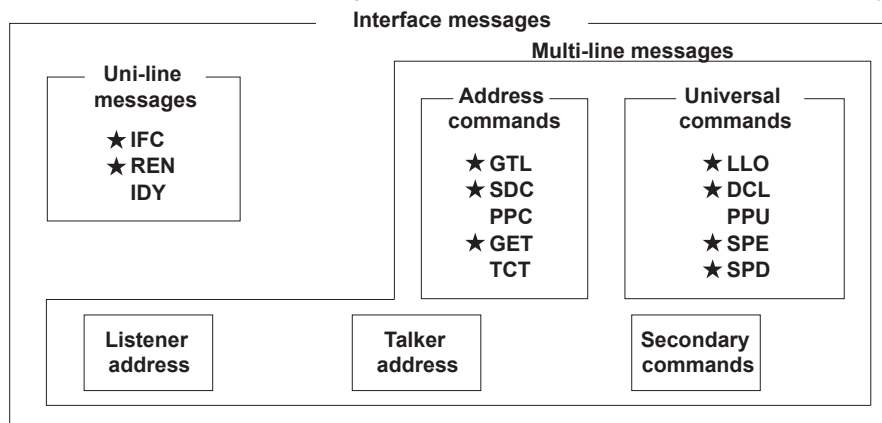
Interface messages

Multi-line messages

Uni-line messages

★IFC
★REN
IDY

Address commands

★GTL
★SDC
PPC
★GET
TCT

Universal commands

★LLO
★DCL
PPU
★SPE
★SPD

Listener address

Talker address

Secondary commands